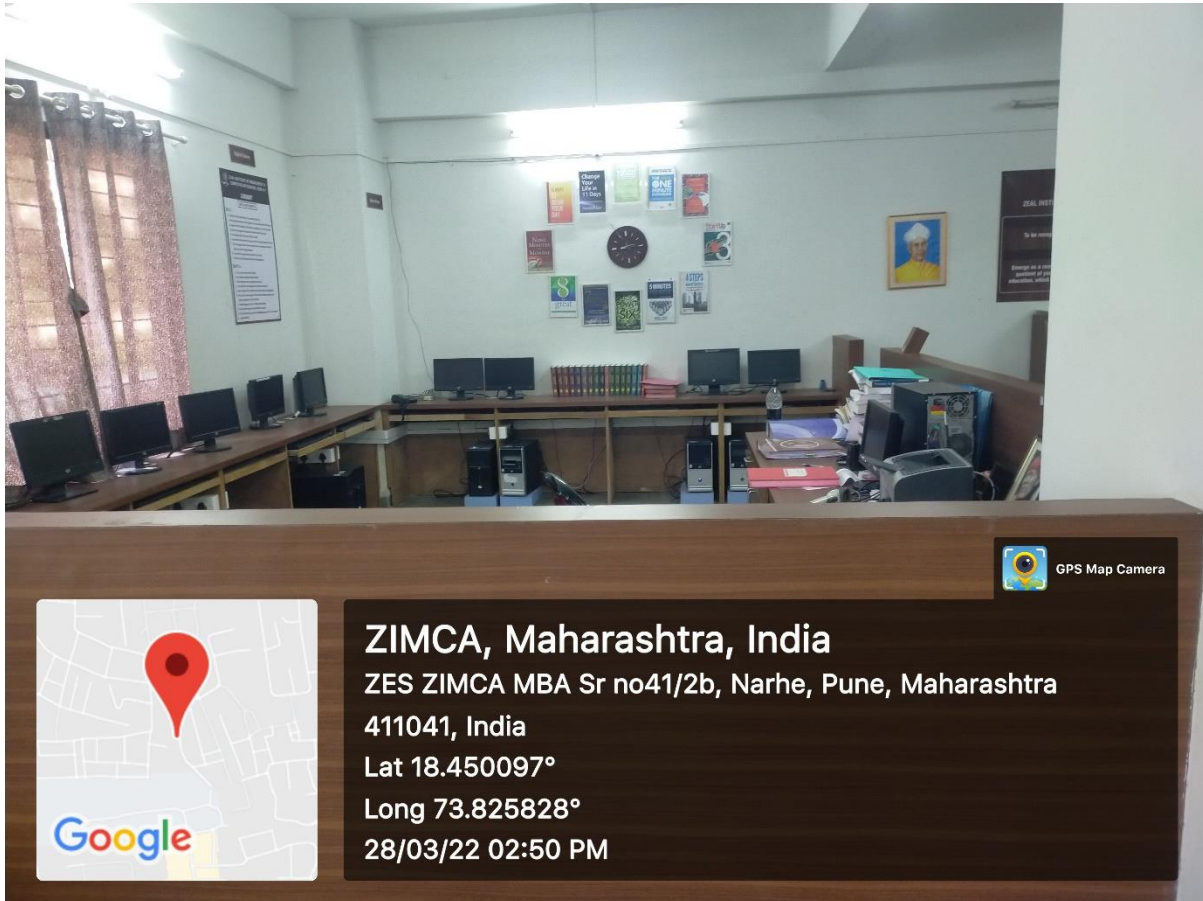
Change Your Life in 11 Days

THE ONE MINUTE

5 MINUTES

4 STEPS

ZEAL INSTI

To be recog

Emerge as a r
position of y
education, which

GPS Map Camera

ZIMCA, Maharashtra, India
ZES ZIMCA MBA Sr no41/2b, Narhe, Pune, Maharashtra 411041, India
Lat 18.450097°
Long 73.825828°
28/03/22 02:50 PM

Google